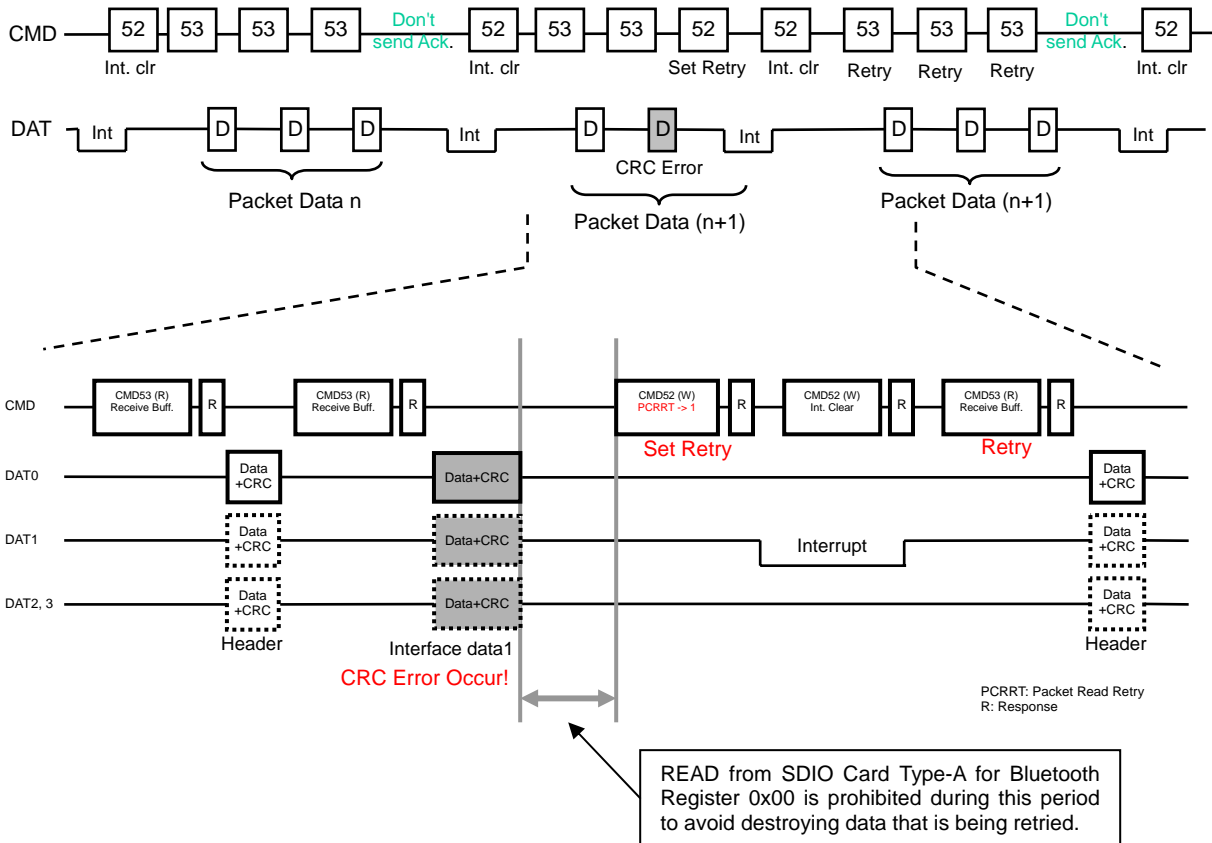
CMD 52 53 53 53 Don't send Ack. 52 53 53 52 52 53 53 53 Don't send Ack. 52

Int. clr Int. clr Set Retry Int. clr Retry Retry Retry Int. clr

DAT Int D D D Int D D Int D D D Int

CRC Error

Packet Data n

Packet Data (n+1)

Packet Data (n+1)

CMD CMD53 (R) Receive Buff. R CMD53 (R) Receive Buff. R CMD52 (W) PCRRT -> 1 R CMD52 (W) Int. Clear R CMD53 (R) Receive Buff. R

Set Retry

Retry

DAT0 Data +CRC Data+CRC Data +CRC

DAT1 Data +CRC Data+CRC Interrupt Data +CRC

DAT2, 3 Data +CRC Data+CRC Data +CRC

Header

Interface data1

CRC Error Occur!

Header

PCRRT: Packet Read Retry
R: Response

READ from SDIO Card Type-A for Bluetooth Register 0x00 is prohibited during this period to avoid destroying data that is being retried.